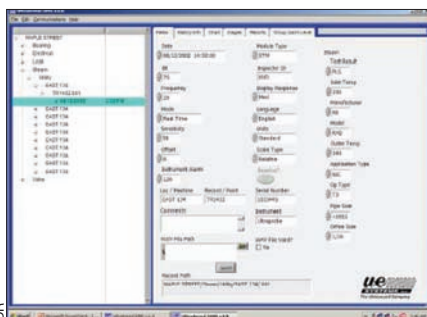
File Edit Communications Help

MAPLE STREET
Boiling
Electrical
LGB
Steam
Valley
EAST F36
TRY43201
LINE SENSOR
EAST F36
EAST F36
EAST F36
EAST F36
EAST F36
EAST F36
EAST F36
EAST F36
EAST F36
Valve

Status | Survey Info | Chart | Images | Reports | Group Alarm Level

Date
06/22/2009 14:50:00
ID
70
Frequency
39
Mode
Real Time
Sensitivity
70
Offset
0
Instrument Alarm
120
Loc / Machine
EAST E/M
Comments
Point File Path
Record Path

Module Type
STM
Inspector ID
000
Display Response
Med
Language
English
Units
Standard
Scale Type
Relative
Serial Number
15E3995
Instrument

Steam
Test Result
Inlet Temp
Manufacturer
Model
Outlet Temp
Application Type
Trap Type
Pipe Size
Orifice Size

Save

ue systems